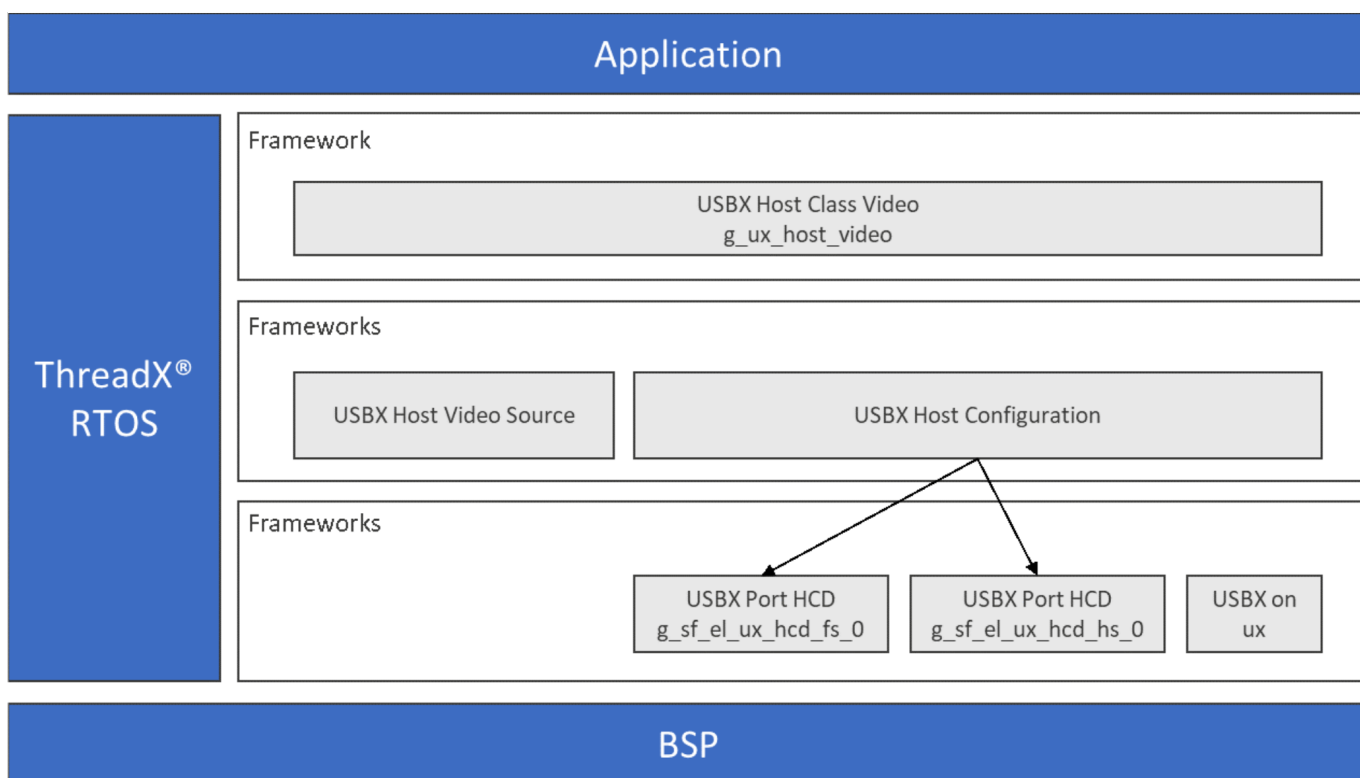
Application

ThreadX®
RTOS

Framework

USBX Host Class Video
g_ux_host_video

Frameworks

USBX Host Video Source

USBX Host Configuration

Frameworks

USBX Port HCD
g_sf_el_ux_hcd_fs_0

USBX Port HCD
g_sf_el_ux_hcd_hs_0

USBX on
ux

BSP